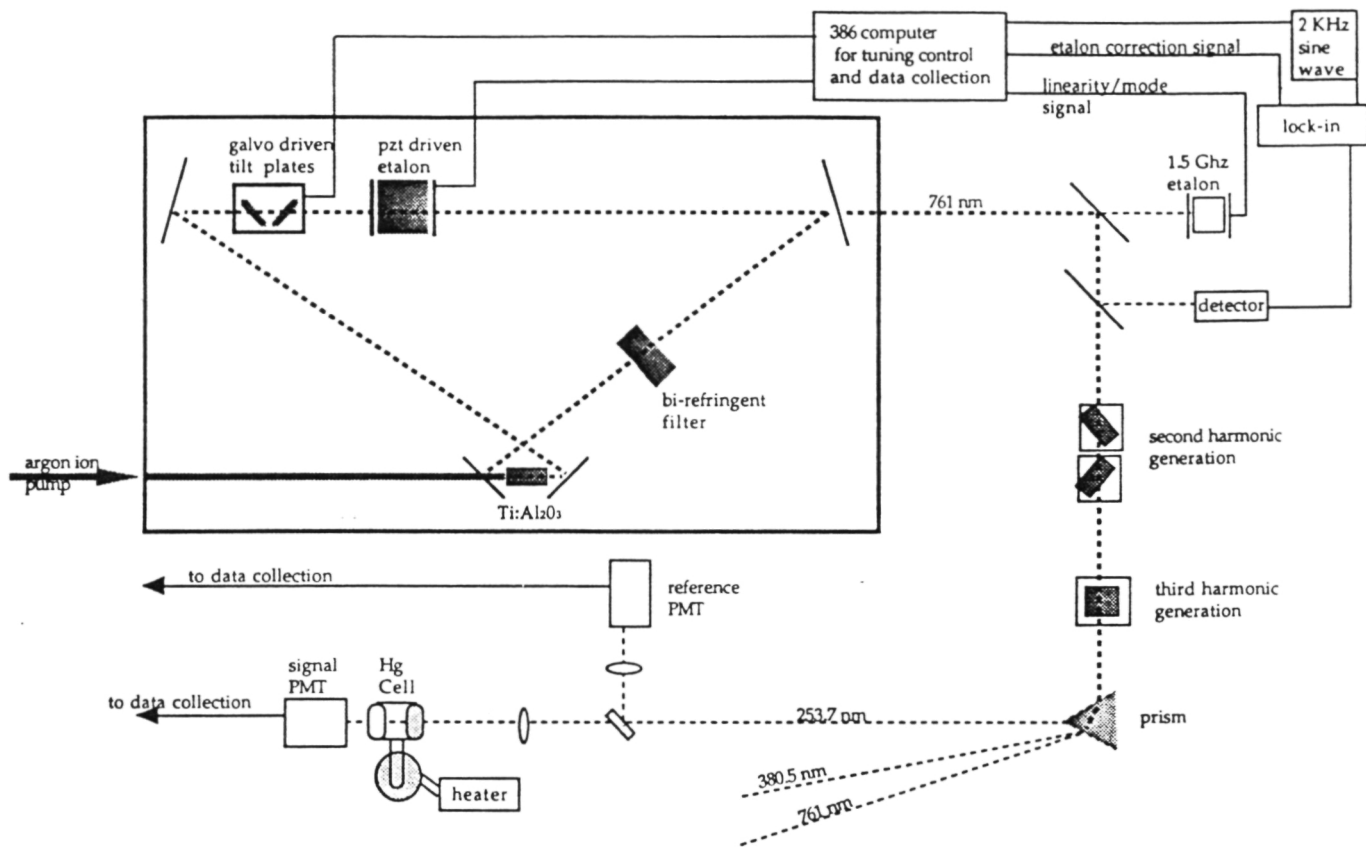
386 computer for tuning control and data collection

2 KHz sine wave

etalon correction signal

linearity/mode signal

lock-in

galvo driven tilt plates

pzt driven etalon

1.5 Ghz etalon

761 nm

detector

bi-refringent filter

argon ion pump

Ti:Al$_2$0$_3$

second harmonic generation

to data collection

reference PMT

third harmonic generation

signal PMT

Hg Cell

to data collection

253.7 nm

prism

heater

380.5 nm

761 nm